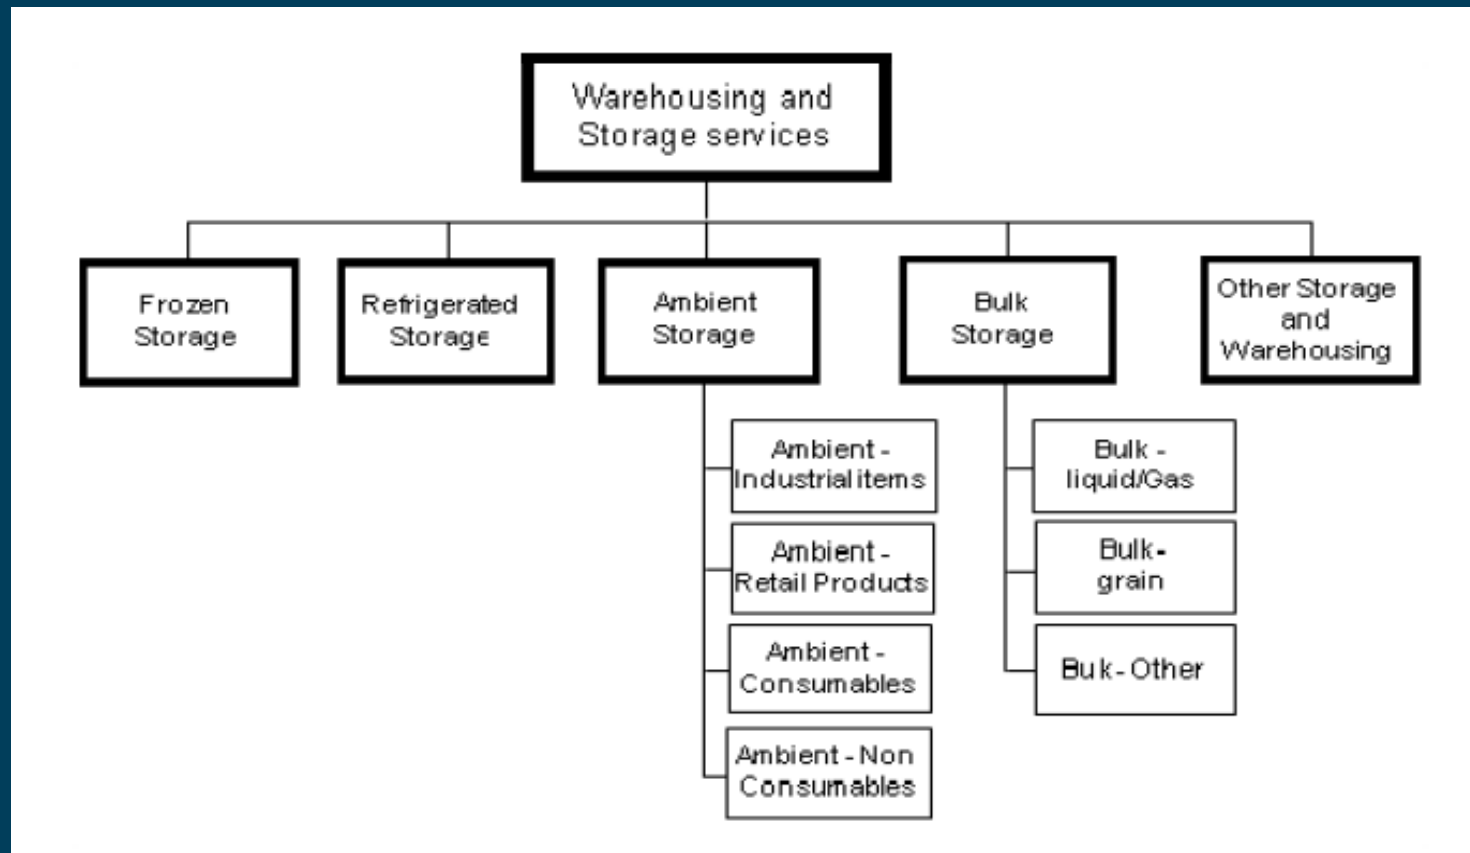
Warehousing and Storage services

Frozen Storage

Refrigerated Storage

Ambient Storage

Bulk Storage

Other Storage and Warehousing

Ambient - Industrial items

Ambient - Retail Products

Ambient - Consumables

Ambient - Non Consumables

Bulk - liquid/Gas

Bulk - grain

Buk - Other